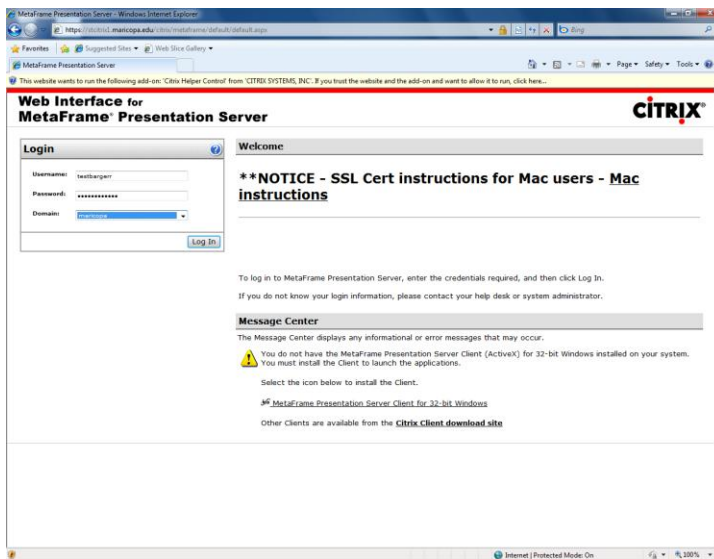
MetaFrame Presentation Server - Windows Internet Explorer

https://citrix1.maricopa.edu/citrix/metaframe/default/default.aspx

Bing

Favorites | Suggested Sites ▾ | Web Slice Gallery ▾

MetaFrame Presentation Server

Page ▾ Safety ▾ Tools ▾

This website wants to run the following add-on: 'Citrix Helper Control' from 'CITRIX SYSTEMS, INC.'. If you trust the website and the add-on and want to allow it to run, click here...

Web Interface for
MetaFrame® Presentation Server

CITRIX®

Login

Username: testbargerr

Password: •••••••••••••

Domain: maricopa

Log In

Welcome

**NOTICE - SSL Cert instructions for Mac users - Mac instructions

To log in to MetaFrame Presentation Server, enter the credentials required, and then click Log In.

If you do not know your login information, please contact your help desk or system administrator.

Message Center

The Message Center displays any informational or error messages that may occur.

You do not have the MetaFrame Presentation Server Client (ActiveX) for 32-bit Windows installed on your system. You must install the Client to launch the applications.

Select the icon below to install the Client.

MetaFrame Presentation Server Client for 32-bit Windows

Other Clients are available from the Citrix Client download site

Internet | Protected Mode: On

100%